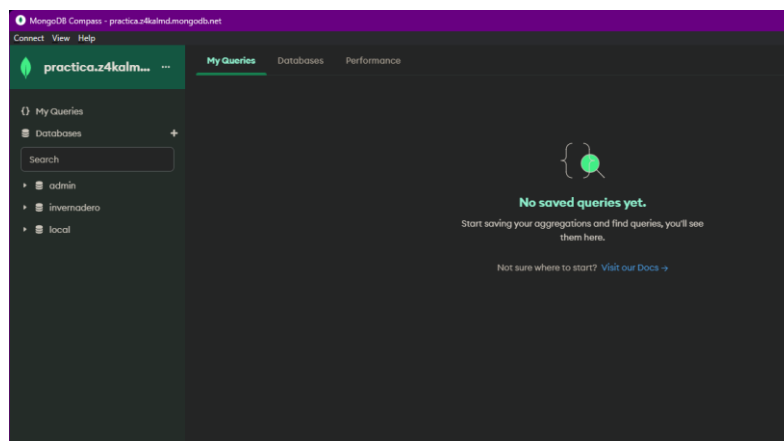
MongoDB Compass - practica.z4kalmd.mongodb.net

Connect View Help

practica.z4kalm... ···

My Queries Databases Performance

{} My Queries

Databases +

Search

admin

invernadero

local

No saved queries yet.

Start saving your aggregations and find queries, you'll see them here.

Not sure where to start? Visit our Docs →